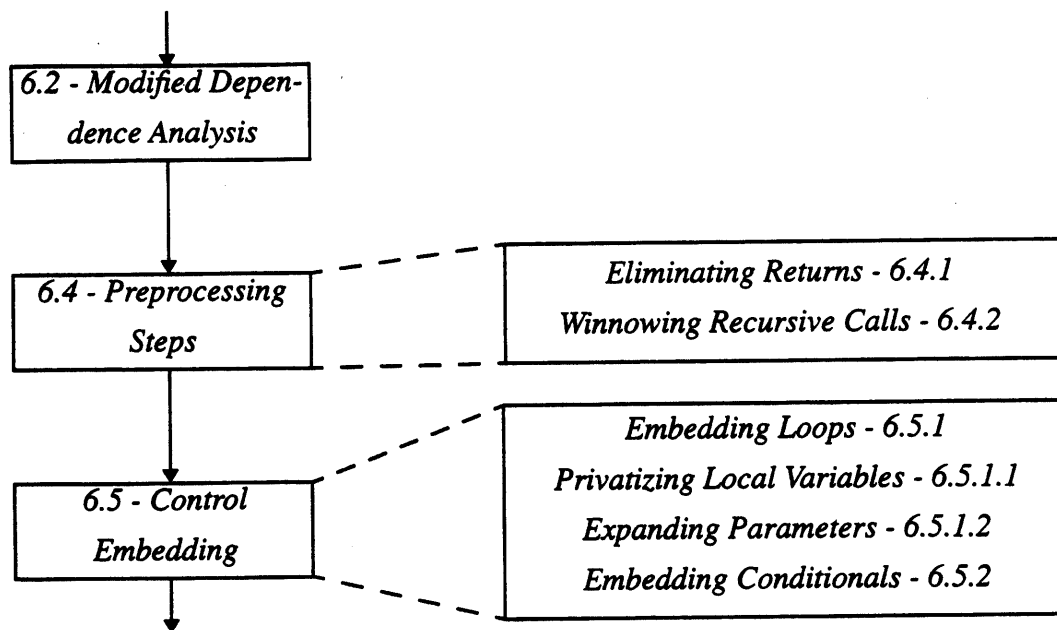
6.2 - Modified Dependence Analysis

6.4 - Preprocessing Steps

Eliminating Returns - 6.4.1
Winnowing Recursive Calls - 6.4.2

6.5 - Control Embedding

Embedding Loops - 6.5.1
Privatizing Local Variables - 6.5.1.1
Expanding Parameters - 6.5.1.2
Embedding Conditionals - 6.5.2